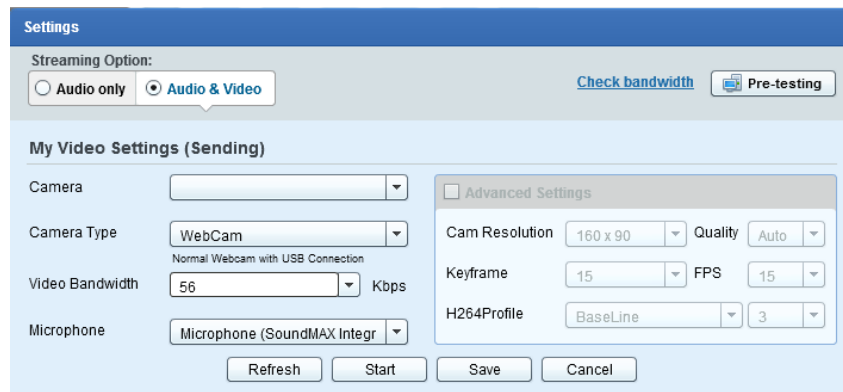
Settings

Streaming Option:

Audio only

Audio & Video

Check bandwidth

Pre-testing

My Video Settings (Sending)

Camera

Camera Type

WebCam

Normal Webcam with USB Connection

Video Bandwidth

56

Kbps

Microphone

Microphone (SoundMAX Integr

Advanced Settings

Cam Resolution

160 x 90

Quality

Auto

Keyframe

15

FPS

15

H264Profile

BaseLine

3

Refresh

Start

Save

Cancel